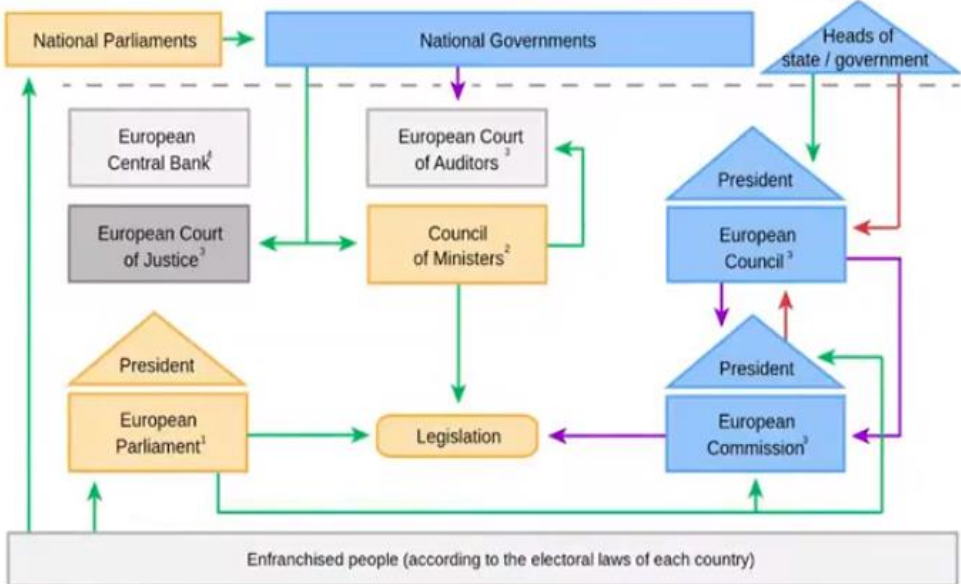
National Parliaments

National Governments

Heads of state / government

European Central Bank$^4$

European Court of Auditors$^3$

European Court of Justice$^3$

Council of Ministers$^2$

President

European Council$^3$

President

European Parliament$^1$

Legislation

President

European Commission$^3$

Enfranchised people (according to the electoral laws of each country)